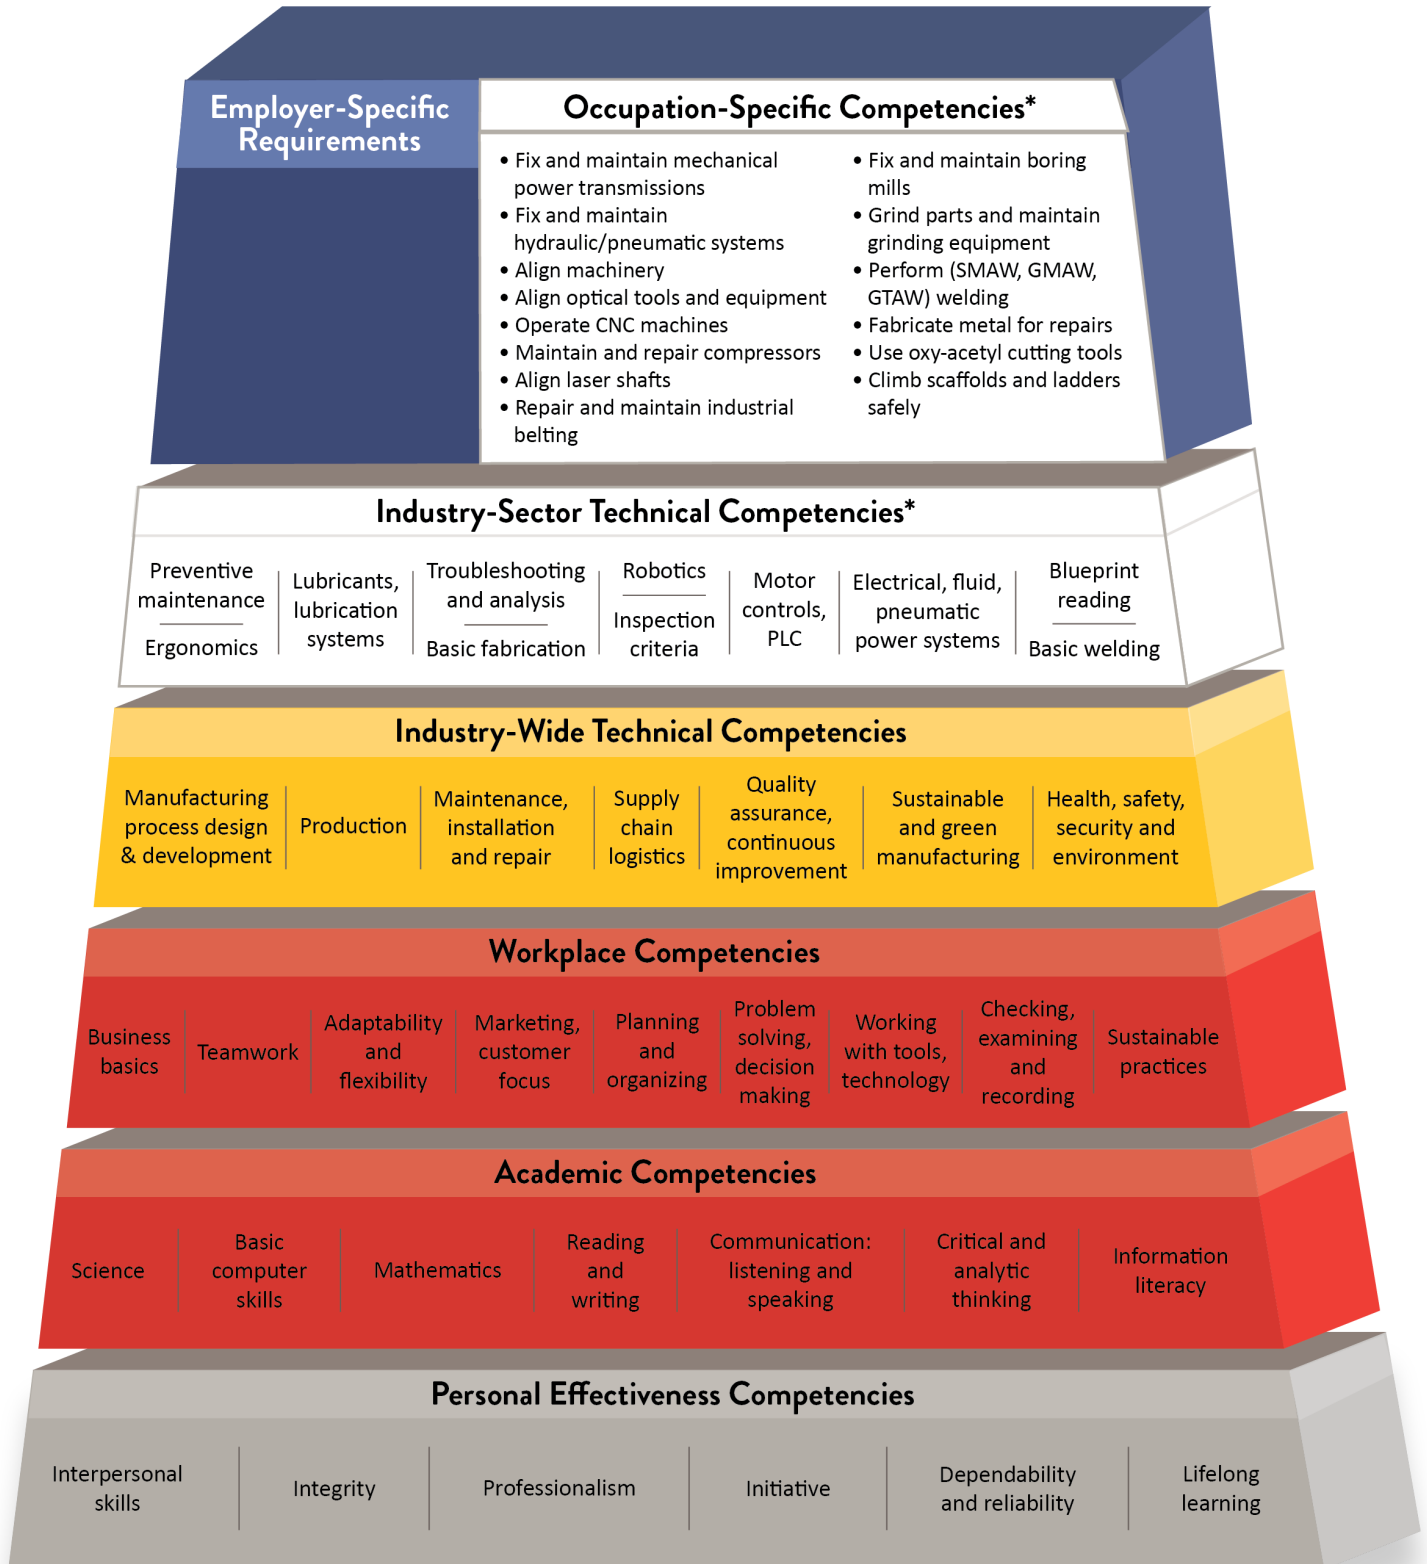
Employer-Specific Requirements

Occupation-Specific Competencies*

• Fix and maintain mechanical power transmissions
• Fix and maintain hydraulic/pneumatic systems
• Align machinery
• Align optical tools and equipment
• Operate CNC machines
• Maintain and repair compressors
• Align laser shafts
• Repair and maintain industrial belting

• Fix and maintain boring mills
• Grind parts and maintain grinding equipment
• Perform (SMAW, GMAW, GTAW) welding
• Fabricate metal for repairs
• Use oxy-acetyl cutting tools
• Climb scaffolds and ladders safely

Industry-Sector Technical Competencies*

Preventive maintenance | Ergonomics | Lubricants, lubrication systems | Troubleshooting and analysis | Basic fabrication | Robotics | Inspection criteria | Motor controls, PLC | Electrical, fluid, pneumatic power systems | Blueprint reading | Basic welding

Industry-Wide Technical Competencies

Manufacturing process design & development | Production | Maintenance, installation and repair | Supply chain logistics | Quality assurance, continuous improvement | Sustainable and green manufacturing | Health, safety, security and environment

Workplace Competencies

Business basics | Teamwork | Adaptability and flexibility | Marketing, customer focus | Planning and organizing | Problem solving, decision making | Working with tools, technology | Checking, examining and recording | Sustainable practices

Academic Competencies

Science | Basic computer skills | Mathematics | Reading and writing | Communication: listening and speaking | Critical and analytic thinking | Information literacy

Personal Effectiveness Competencies

Interpersonal skills | Integrity | Professionalism | Initiative | Dependability and reliability | Lifelong learning